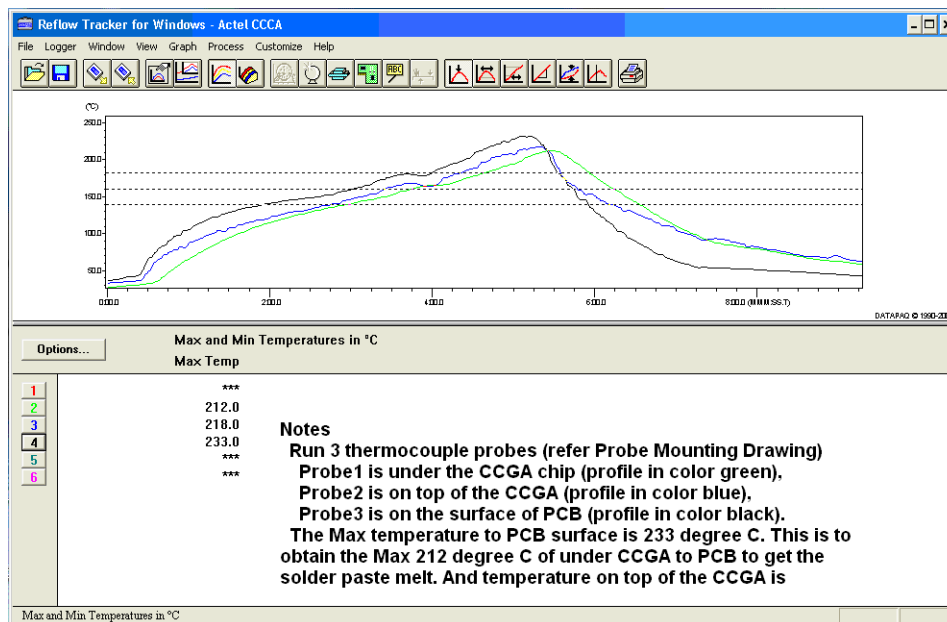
Reflow Tracker for Windows - Actel CCCA

File Logger Window View Graph Process Customize Help

(°C)
250.0
200.0
150.0
100.0
50.0

00:00.0
2:00.0
4:00.0
6:00.0
8:00.0 (MM:SS.T)

DATAPAQ © 1990-20

Options...

Max and Min Temperatures in °C
Max Temp

| | |
|---|---|
| 1 | *** |
| 2 | 212.0 |
| 3 | 218.0 |
| 4 | 233.0 |
| 5 | *** |
| 6 | *** |

Notes
Run 3 thermocouple probes (refer Probe Mounting Drawing)
Probe1 is under the CCGA chip (profile in color green),
Probe2 is on top of the CCGA (profile in color blue),
Probe3 is on the surface of PCB (profile in color black).
The Max temperature to PCB surface is 233 degree C. This is to obtain the Max 212 degree C of under CCGA to PCB to get the solder paste melt. And temperature on top of the CCGA is

Max and Min Temperatures in °C